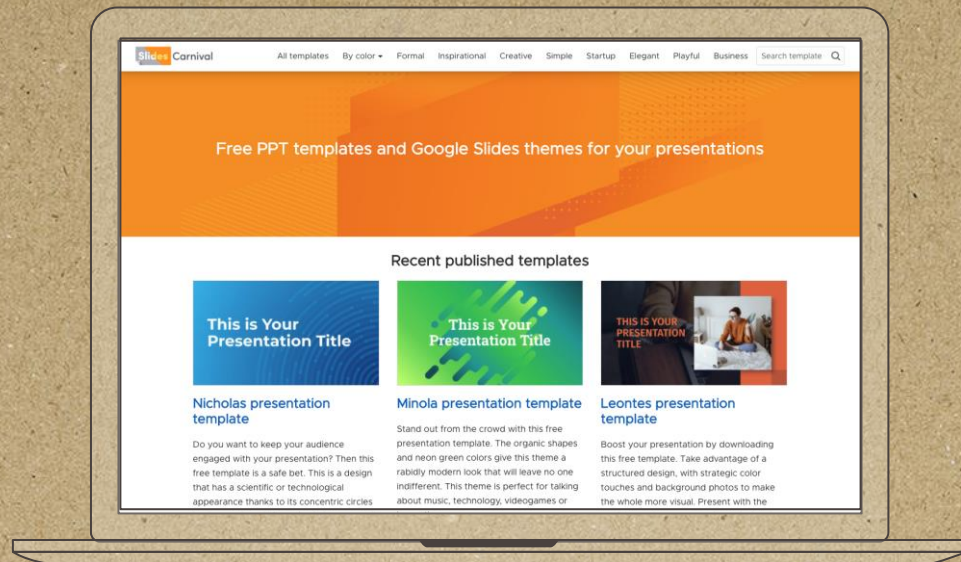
Slides Carnival

All templates By color ▾ Formal Inspirational Creative Simple Startup Elegant Playful Business Search template

Free PPT templates and Google Slides themes for your presentations

Recent published templates

This is Your Presentation Title

Nicholas presentation template

Do you want to keep your audience engaged with your presentation? Then this free template is a safe bet. This is a design that has a scientific or technological appearance thanks to its concentric circles

This is Your Presentation Title

Minola presentation template

Stand out from the crowd with this free presentation template. The organic shapes and neon green colors give this theme a rabidly modern look that will leave no one indifferent. This theme is perfect for talking about music, technology, videogames or

THIS IS YOUR PRESENTATION TITLE

Leontes presentation template

Boost your presentation by downloading this free template. Take advantage of a structured design, with strategic color touches and background photos to make the whole more visual. Present with the